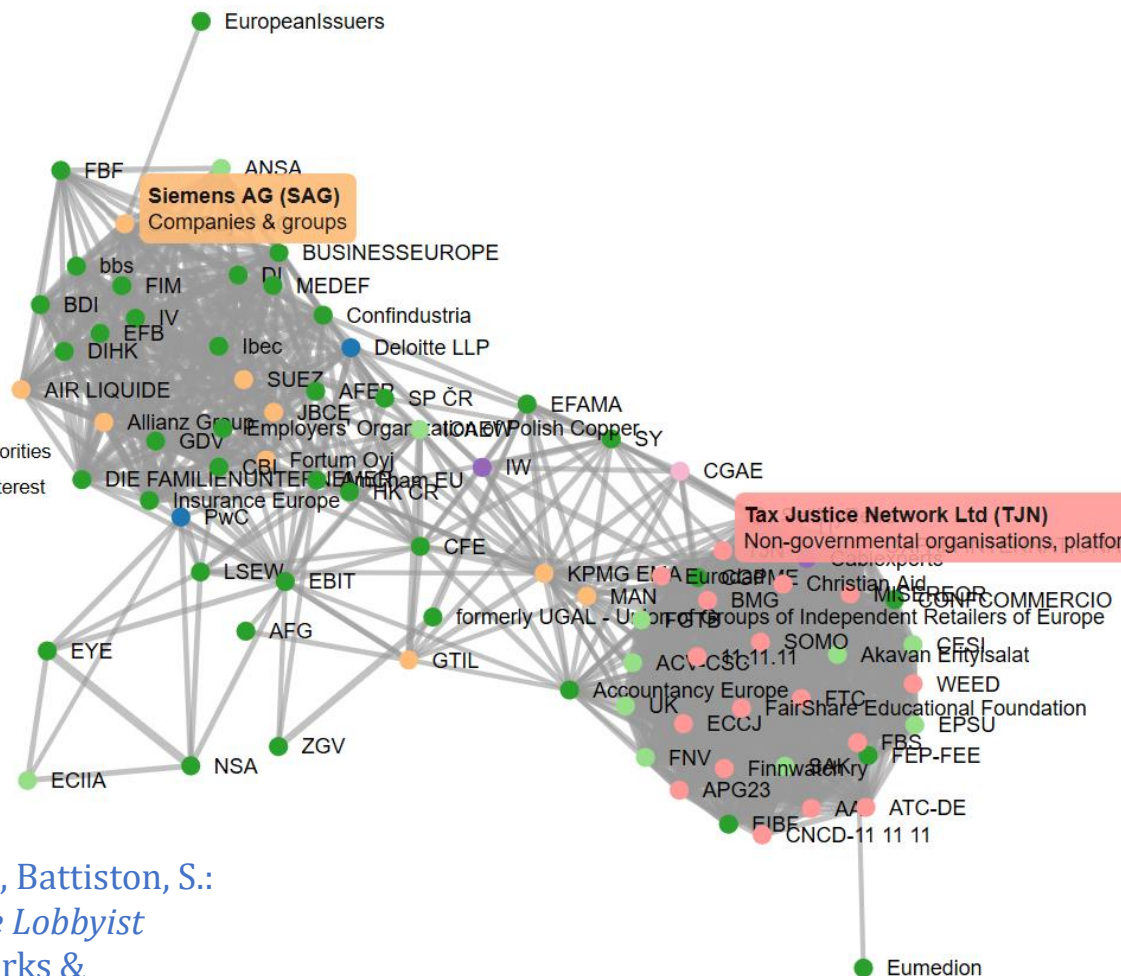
EuropeanIssuers

FBF
ANSA
Siemens AG (SAG)
Companies & groups
BUSINESSEUROPE
bbs
DI
FIM
MEDEF
BDI
IV
EFB
Confindustria
DIHK
Ibec
Deloitte LLP
AIR LIQUIDE
SUEZ
AFEP
SP ČR
EFAMA
Allianz Group
JBCE
GDV
Employers' Organisation of Polish Copper
ICAEW
SY
orities
Fortum Oyj
CBI
IW
CGAE
terest
DIE FAMILIENUNTERNEHMER
AmCham EU
HK CR
Insurance Europe
PwC
Tax Justice Network Ltd (TJN)
Non-governmental organisations, platfor
CFE
Cablexperts
LSEW
EBIT
KPMG EMA
Eurodad
CCPME
Christian Aid
MAN
MISEREOR
BMG
CONFCOMMERCIO
formerly UGAL - Union of Groups of Independent Retailers of Europe
FOTB
AFG
EYE
SOMO
CESI
GTIL
ACV-CSC
11.11.11
Akavan Erityisalat
WEED
Accountancy Europe
UK
ETC
FairShare Educational Foundation
ECCJ
EPSU
ZGV
FBS
NSA
FNV
Finnwatch
SAK
FEP-FEE
ECIIA
Kry
APG23
AA
ATC-DE
FIBE
CNCD-11 11 11
, Battiston, S.:
Lobbyist
rks &
Eumedion